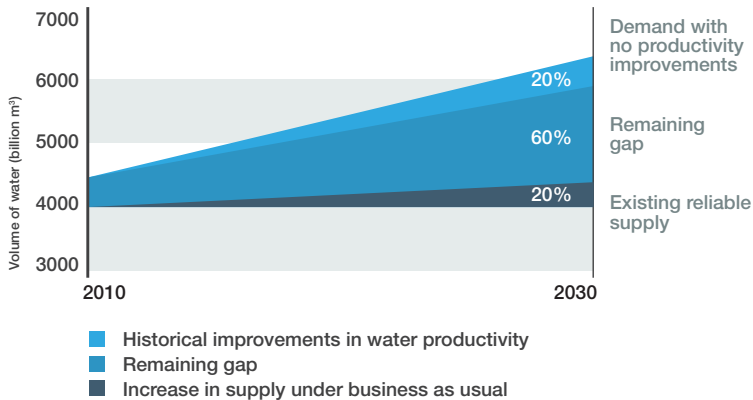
7000
6000
5000
4000
3000
Volume of water (billion $m^3$)
20%
60%
20%
2010
2030
Demand with no productivity improvements
Remaining gap
Existing reliable supply

Historical improvements in water productivity
Remaining gap
Increase in supply under business as usual